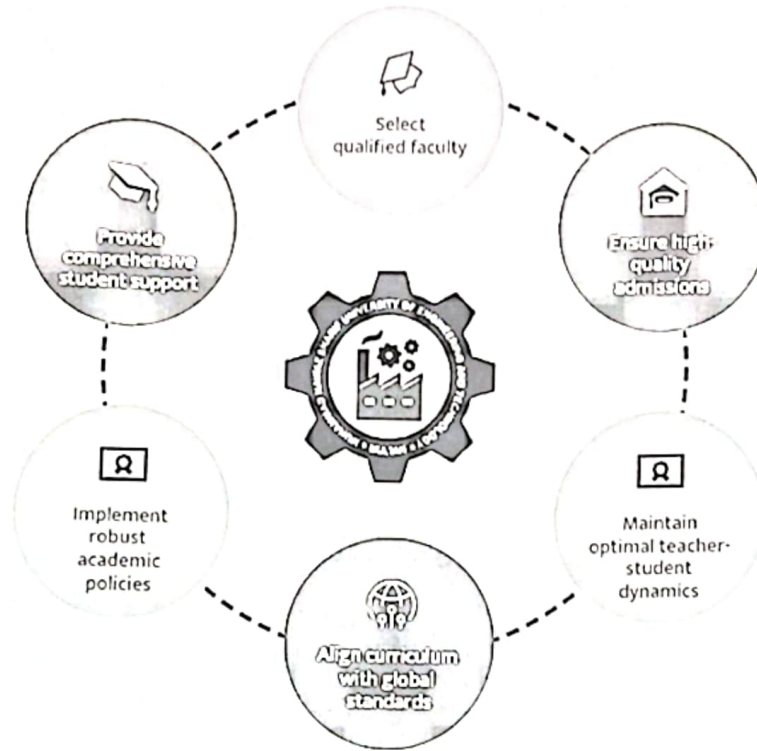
Select qualified faculty

Ensure high-quality admissions

Maintain optimal teacher-student dynamics

Align curriculum with global standards

Implement robust academic policies

Provide comprehensive student support

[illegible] UNIVERSITY OF ENGINEERING AND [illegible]